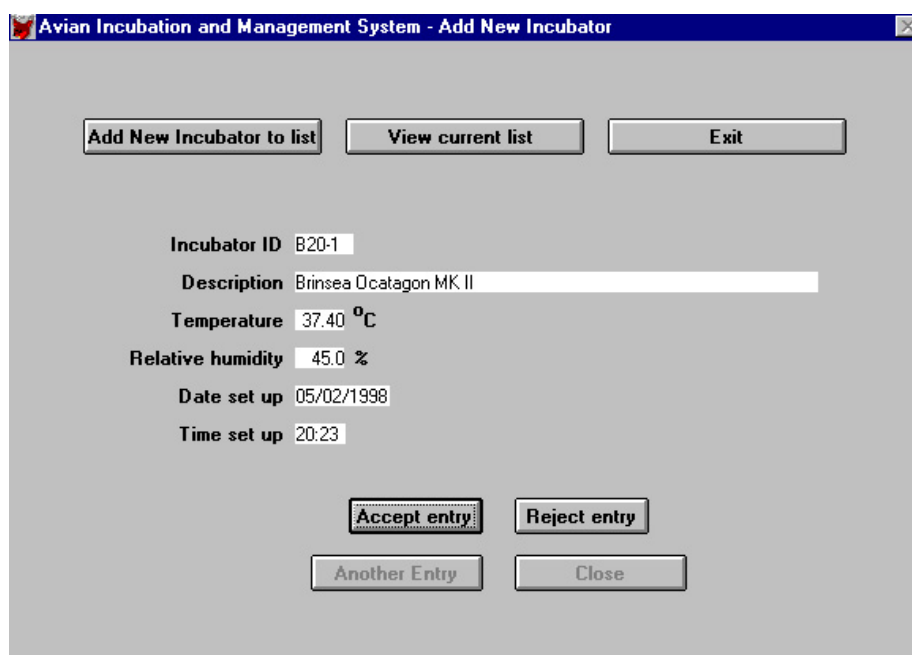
Avian Incubation and Management System - Add New Incubator

Add New Incubator to list

View current list

Exit

Incubator ID B20-1

Description Brinsea Ocatagon MK II

Temperature 37.40 $^{o}$C

Relative humidity 45.0 %

Date set up 05/02/1998

Time set up 20:23

Accept entry

Reject entry

Another Entry

Close